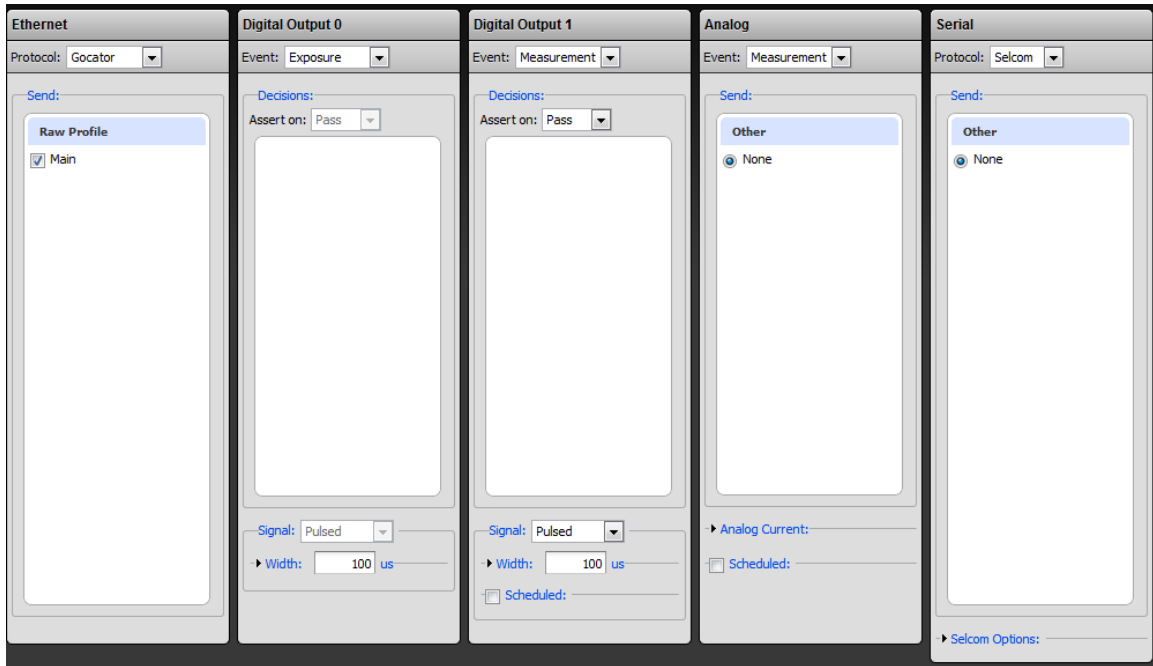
Ethernet
Protocol: Gocator
Send:
Raw Profile
Main

Digital Output 0
Event: Exposure
Decisions:
Assert on: Pass
Signal: Pulsed
Width: 100 us

Digital Output 1
Event: Measurement
Decisions:
Assert on: Pass
Signal: Pulsed
Width: 100 us
Scheduled:

Analog
Event: Measurement
Send:
Other
None
Analog Current:
Scheduled:

Serial
Protocol: Selcom
Send:
Other
None
Selcom Options: